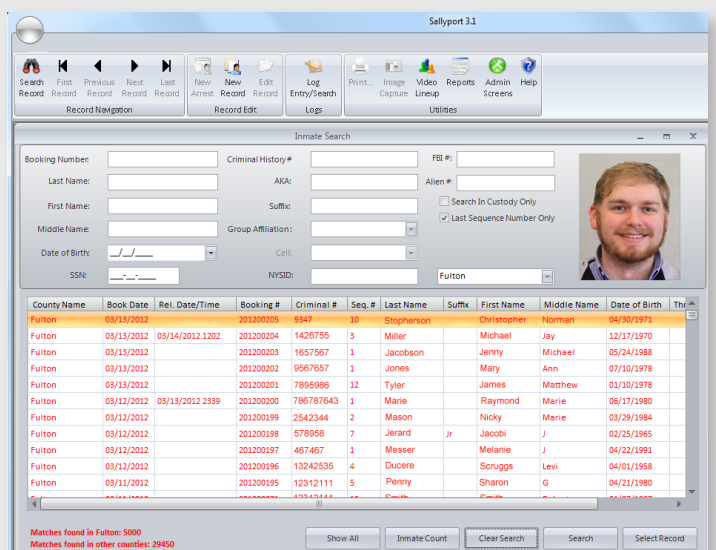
Sallyport 3.1

Search Record | First Record | Previous Record | Next Record | Last Record
Record Navigation

New Arrest | New Record | Edit Record
Record Edit

Log Entry/Search
Logs

Print... | Image Capture | Video Lineup | Reports | Admin Screens | Help
Utilities

Inmate Search

Booking Number:
Last Name:
First Name:
Middle Name:
Date of Birth: __/__/____
SSN: ___-__-____
Criminal History #
AKA:
Suffix:
Group Affiliation:
Cell:
NYSID:
FBI #:
Alien #
Search In Custody Only
Last Sequence Number Only
Fulton

| County Name | Book Date | Rel. Date/Time | Booking # | Criminal # | Seq. # | Last Name | Suffix | First Name | Middle Name | Date of Birth | Th |
|---|---|---|---|---|---|---|---|---|---|---|---|
| Fulton | 03/13/2012 | | 201200205 | 9347 | 10 | Stopherson | | Christopher | Norman | 04/30/1971 | |
| Fulton | 03/13/2012 | | 201200204 | 1426755 | 3 | Miller | | Michael | Jay | 12/17/1970 | |
| Fulton | 03/13/2012 | 03/14/2012 1202 | 201200203 | 1657567 | 1 | Jacobson | | Jenny | Michael | 05/24/1988 | |
| Fulton | 03/13/2012 | | 201200202 | 9567657 | 1 | Jones | | Mary | Ann | 07/10/1978 | |
| Fulton | 03/13/2012 | | 201200201 | 7895986 | 12 | Tyler | | James | Matthew | 01/10/1978 | |
| Fulton | 03/12/2012 | 03/13/2012 2339 | 201200200 | 786787643 | 1 | Marie | | Raymond | Marie | 06/17/1980 | |
| Fulton | 03/12/2012 | | 201200199 | 2542344 | 2 | Mason | | Nicky | Marie | 03/29/1984 | |
| Fulton | 03/12/2012 | | 201200198 | 578958 | 7 | Jerard | Jr | Jacobi | J | 02/25/1965 | |
| Fulton | 03/12/2012 | | 201200197 | 467467 | 1 | Messer | | Melanie | J | 04/22/1991 | |
| Fulton | 03/12/2012 | | 201200196 | 13242535 | 4 | Ducere | | Scruggs | Levi | 04/01/1958 | |
| Fulton | 03/11/2012 | | 201200195 | 12312111 | 5 | Penny | | Sharon | G | 04/21/1980 | |

Matches found in Fulton: 5000
Matches found in other counties: 29450

Show All | Inmate Count | Clear Search | Search | Select Record